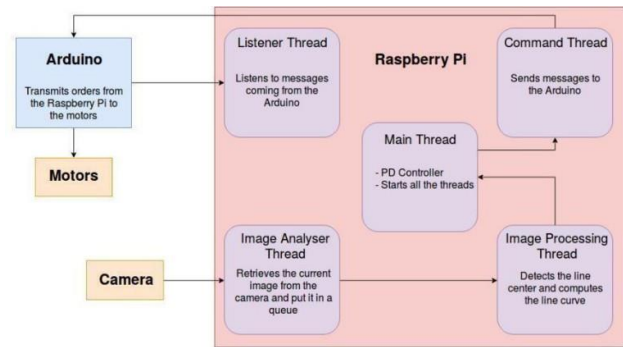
Arduino

Transmits orders from the Raspberry Pi to the motors

Motors

Camera

Raspberry Pi

Listener Thread

Listens to messages coming from the Arduino

Command Thread

Sends messages to the Arduino

Main Thread

- PD Controller
- Starts all the threads

Image Analyser Thread

Retrieves the current image from the camera and put it in a queue

Image Processing Thread

Detects the line center and computes the line curve